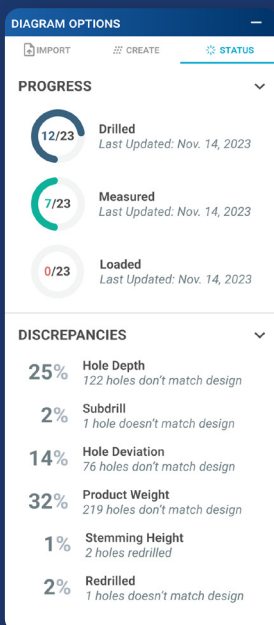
DIAGRAM OPTIONS

IMPORT
CREATE
STATUS

PROGRESS

12/23
Drilled
Last Updated: Nov. 14, 2023

7/23
Measured
Last Updated: Nov. 14, 2023

0/23
Loaded
Last Updated: Nov. 14, 2023

DISCREPANCIES

25%
Hole Depth
122 holes don't match design

2%
Subdrill
1 hole doesn't match design

14%
Hole Deviation
76 holes don't match design

32%
Product Weight
219 holes don't match design

1%
Stemming Height
2 holes redrilled

2%
Redrilled
1 holes doesn't match design